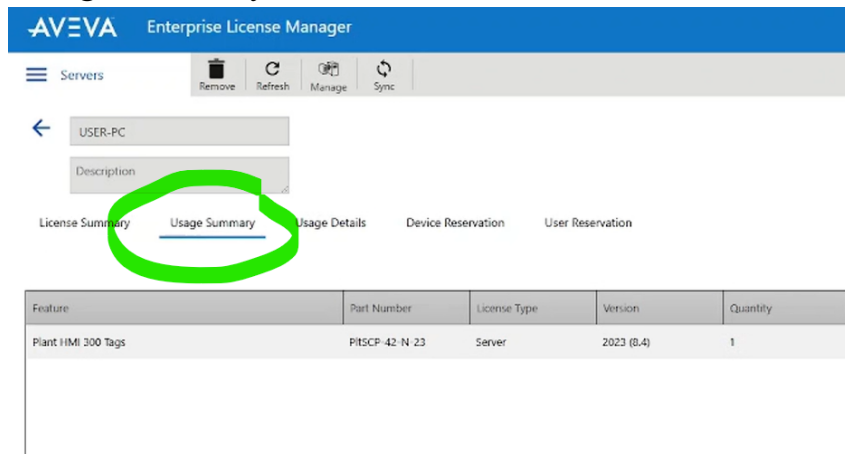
AVEVA Enterprise License Manager

Servers

Remove Refresh Manage Sync

USER-PC

Description

License Summary Usage Summary Usage Details Device Reservation User Reservation

| Feature | Part Number | License Type | Version | Quantity |
|---|---|---|---|---|
| Plant HMI 300 Tags | PltSCP-42-N-23 | Server | 2023 (8.4) | 1 |